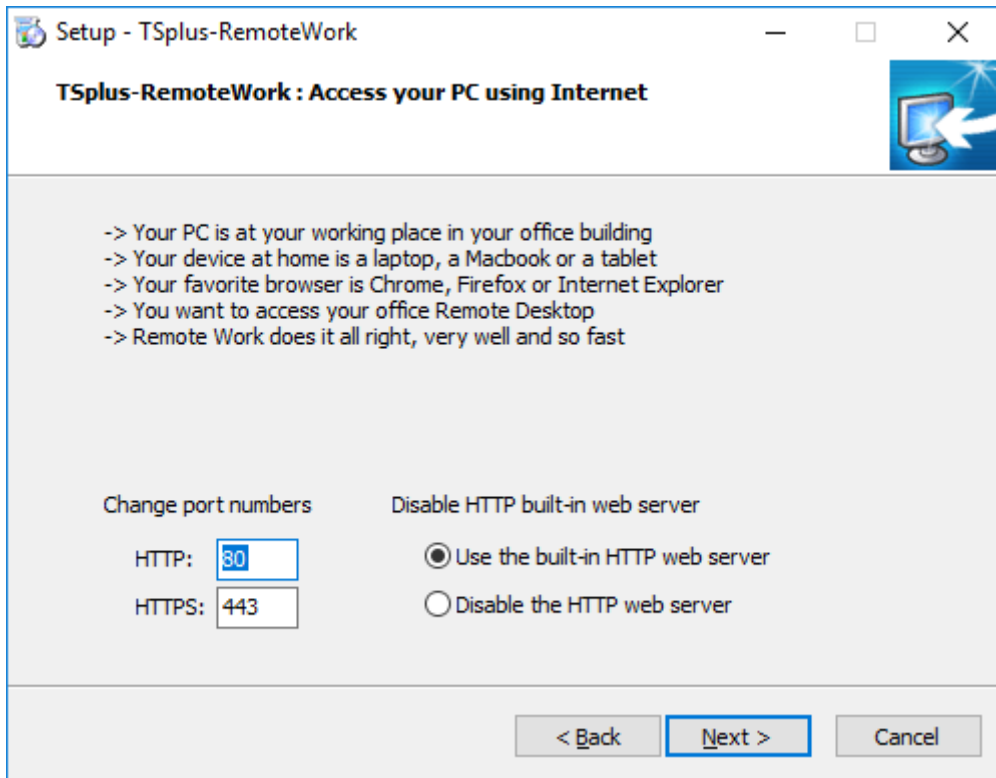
Setup - TSplus-RemoteWork

TSplus-RemoteWork : Access your PC using Internet

-> Your PC is at your working place in your office building
-> Your device at home is a laptop, a Macbook or a tablet
-> Your favorite browser is Chrome, Firefox or Internet Explorer
-> You want to access your office Remote Desktop
-> Remote Work does it all right, very well and so fast

Change port numbers

HTTP: 80

HTTPS: 443

Disable HTTP built-in web server

Use the built-in HTTP web server

Disable the HTTP web server

< Back

Next >

Cancel